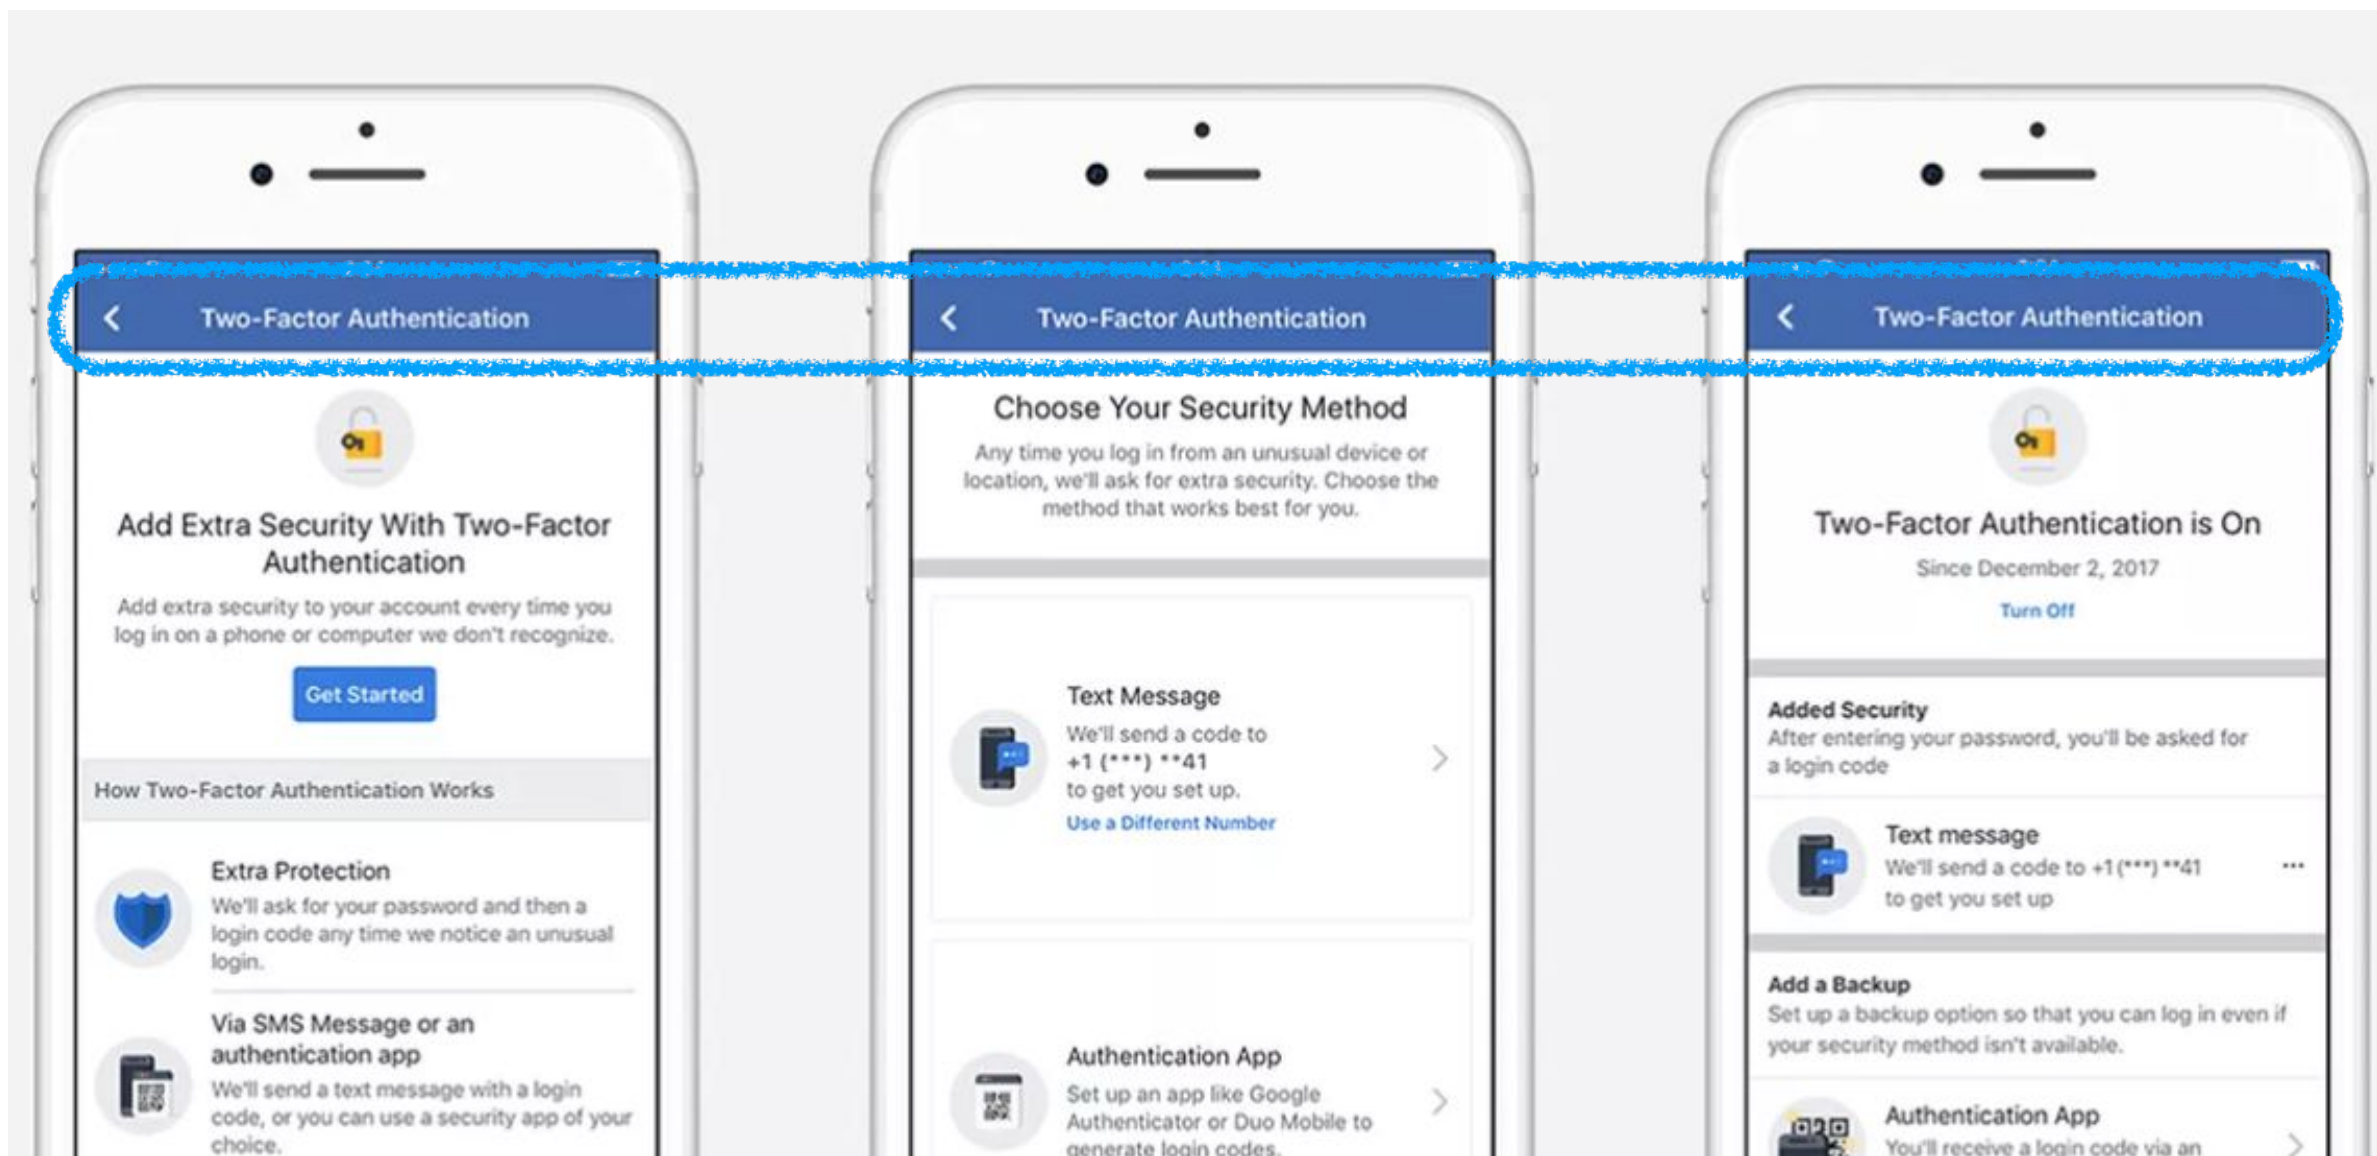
Two-Factor Authentication

Add Extra Security With Two-Factor Authentication

Add extra security to your account every time you log in on a phone or computer we don't recognize.

Get Started

How Two-Factor Authentication Works

Extra Protection

We'll ask for your password and then a login code any time we notice an unusual login.

Via SMS Message or an authentication app

We'll send a text message with a login code, or you can use a security app of your choice.

Two-Factor Authentication

Choose Your Security Method

Any time you log in from an unusual device or location, we'll ask for extra security. Choose the method that works best for you.

Text Message

We'll send a code to +1 (***) **41 to get you set up.

Use a Different Number

Authentication App

Set up an app like Google Authenticator or Duo Mobile to generate login codes.

Two-Factor Authentication

Two-Factor Authentication is On

Since December 2, 2017

Turn Off

Added Security

After entering your password, you'll be asked for a login code

Text message

We'll send a code to +1 (***) **41 to get you set up

Add a Backup

Set up a backup option so that you can log in even if your security method isn't available.

Authentication App

You'll receive a login code via an